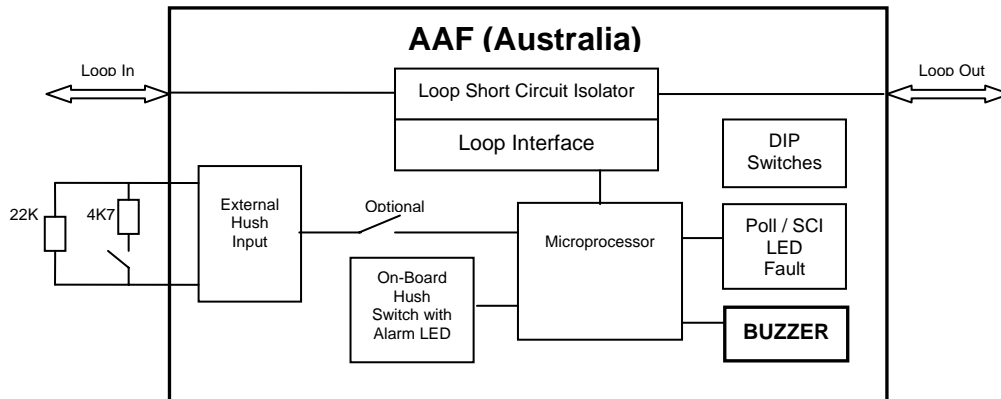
AAF (Australia)

Loop In

Loop Out

Loop Short Circuit Isolator

Loop Interface

DIP Switches

22K

4K7

External Hush Input

Optional

Microprocessor

Poll / SCI LED Fault

On-Board Hush Switch with Alarm LED

BUZZER